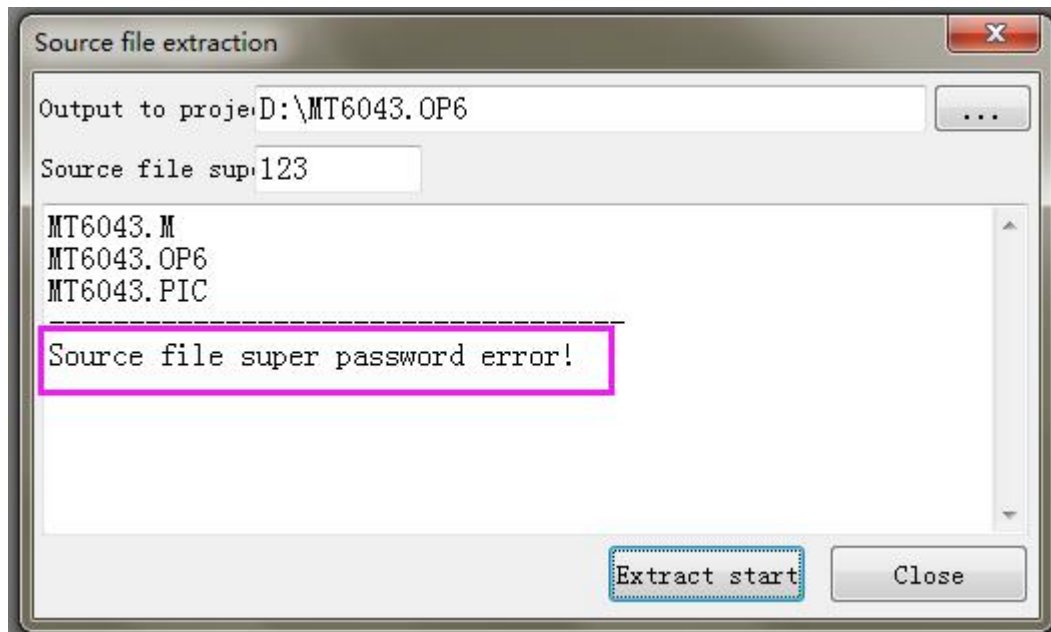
Source file extraction

Output to proje D:\MT6043.OP6

...

Source file sup 123

MT6043.M
MT6043.OP6
MT6043.PIC
------------------------------------
Source file super password error!

Extract start

Close